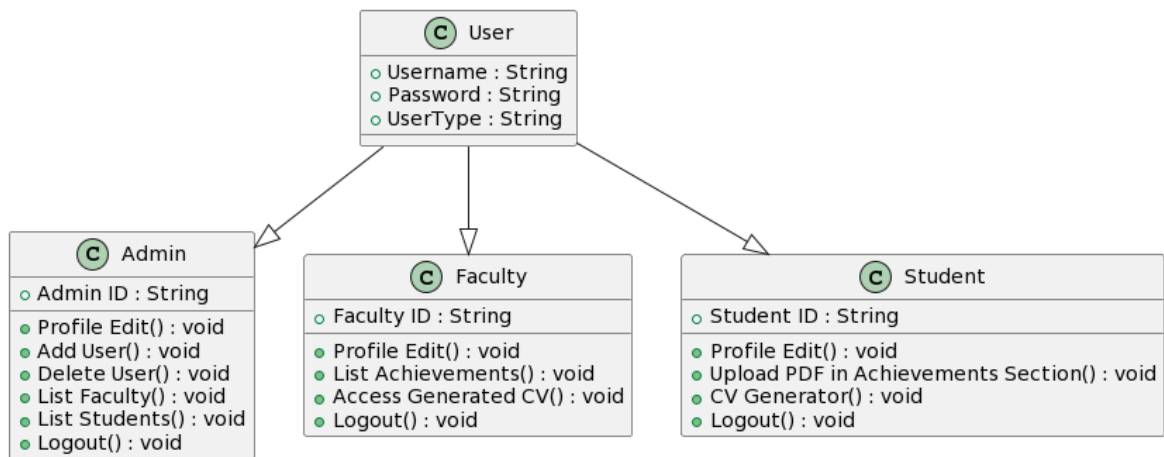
C User
Username : String
Password : String
UserType : String

C Admin
Admin ID : String
Profile Edit() : void
Add User() : void
Delete User() : void
List Faculty() : void
List Students() : void
Logout() : void

C Faculty
Faculty ID : String
Profile Edit() : void
List Achievements() : void
Access Generated CV() : void
Logout() : void

C Student
Student ID : String
Profile Edit() : void
Upload PDF in Achievements Section() : void
CV Generator() : void
Logout() : void